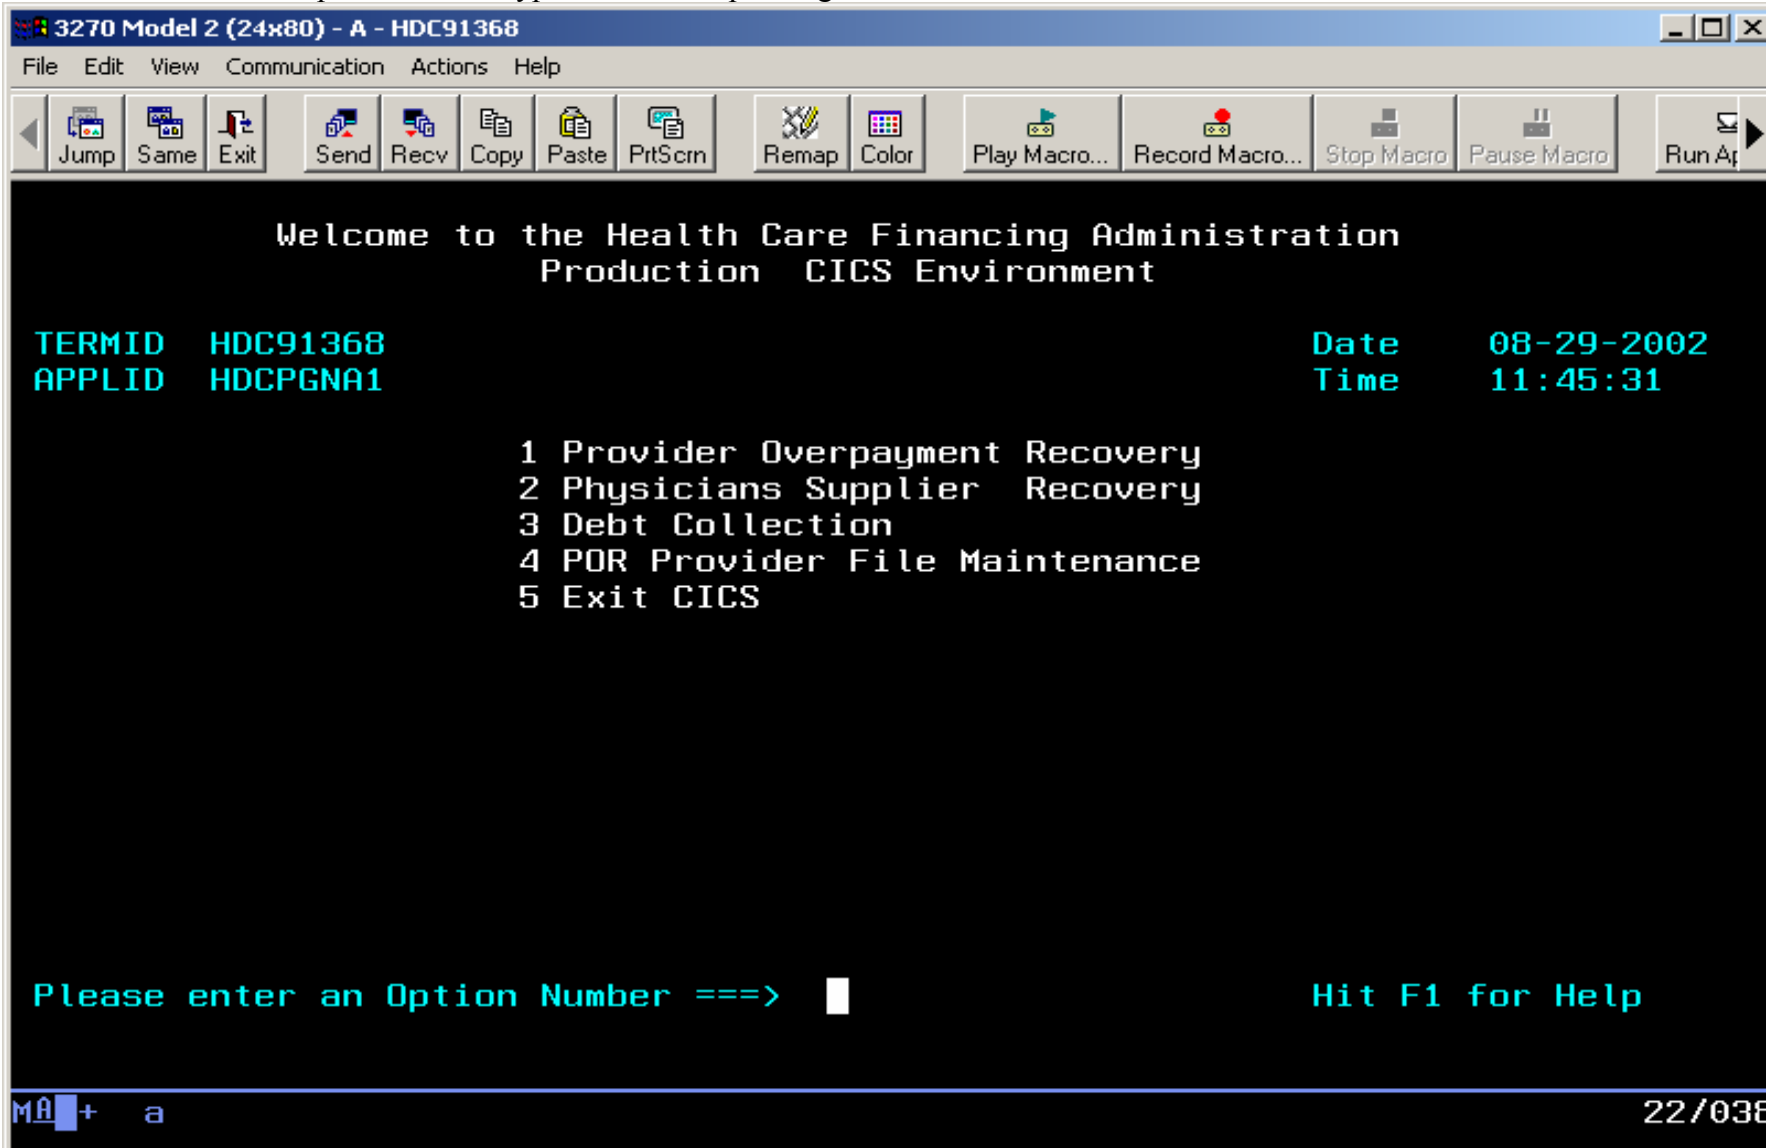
3270 Model 2 (24x80) - A - HDC91368

File Edit View Communication Actions Help

Jump Same Exit Send Recv Copy Paste PrtScrn Remap Color Play Macro... Record Macro... Stop Macro Pause Macro Run Ap

Welcome to the Health Care Financing Administration
Production CICS Environment

TERMID HDC91368
APPLID HDCPGNA1

Date 08-29-2002
Time 11:45:31

1 Provider Overpayment Recovery
2 Physicians Supplier Recovery
3 Debt Collection
4 POR Provider File Maintenance
5 Exit CICS

Please enter an Option Number ===>

Hit F1 for Help

MA + a 22/038